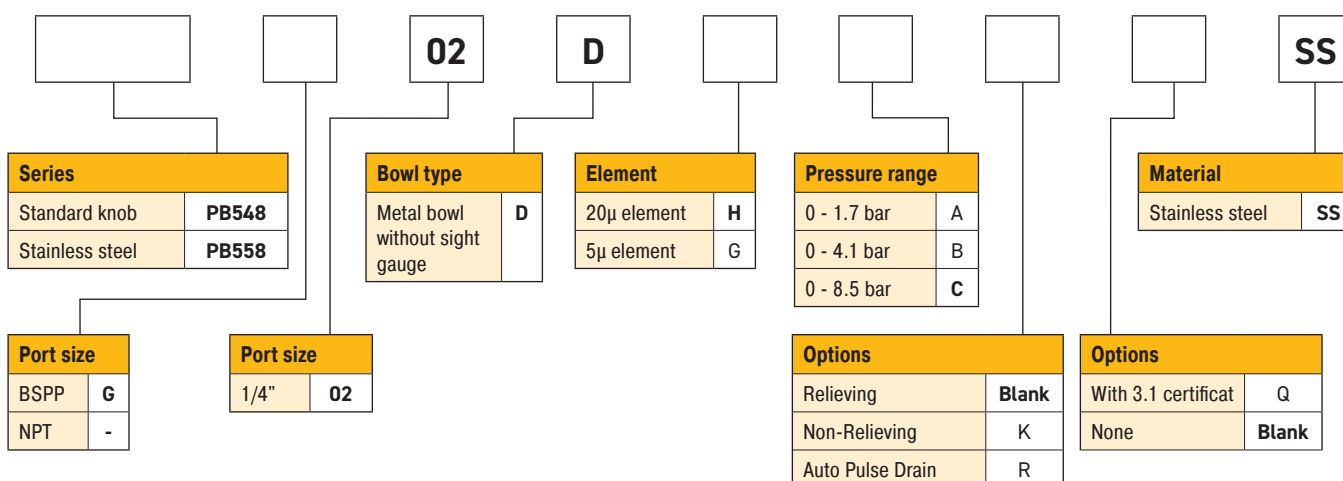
02 D SS

| Series | |
|---|---|
| Standard knob | **PB548** |
| Stainless steel | **PB558** |

| Bowl type | |
|---|---|
| Metal bowl without sight gauge | **D** |

| Element | |
|---|---|
| 20µ element | **H** |
| 5µ element | G |

| Pressure range | |
|---|---|
| 0 - 1.7 bar | A |
| 0 - 4.1 bar | B |
| 0 - 8.5 bar | **C** |

| Material | |
|---|---|
| Stainless steel | **SS** |

| Port size | |
|---|---|
| BSPP | **G** |
| NPT | **-** |

| Port size | |
|---|---|
| 1/4" | **02** |

| Options | |
|---|---|
| Relieving | **Blank** |
| Non-Relieving | K |
| Auto Pulse Drain | R |

| Options | |
|---|---|
| With 3.1 certificat | Q |
| None | **Blank** |